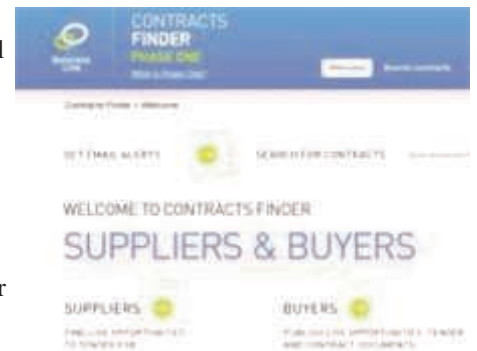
CONTRACTS
FINDER
PHASE ONE
What is Phase One?

Business Link

Welcome

Search contracts

Contracts Finder > Welcome

GET EMAIL ALERTS

SEARCH FOR CONTRACTS

WELCOME TO CONTRACTS FINDER

SUPPLIERS & BUYERS

SUPPLIERS

FIND LIVE OPPORTUNITIES TO TENDER FOR

BUYERS

PUBLISH LIVE OPPORTUNITIES, TENDER AND CONTRACT DOCUMENTS